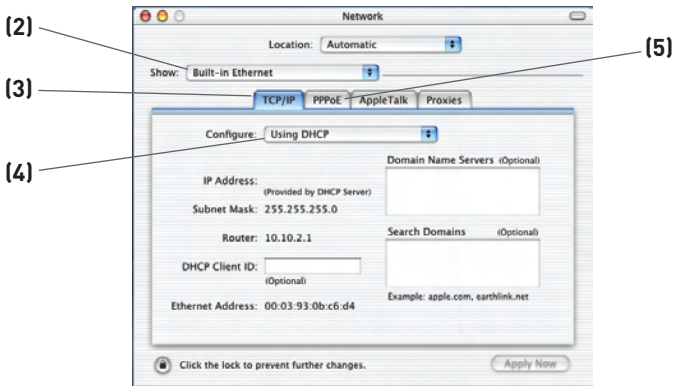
(2)

(3)

(4)

(5)

Network

Location: Automatic

Show: Built-in Ethernet

TCP/IP PPPoE AppleTalk Proxies

Configure: Using DHCP

Domain Name Servers (Optional)

IP Address:
(Provided by DHCP Server)

Subnet Mask: 255.255.255.0

Router: 10.10.2.1

Search Domains (Optional)

DHCP Client ID:
(Optional)

Example: apple.com, earthlink.net

Ethernet Address: 00:03:93:0b:c6:d4

Click the lock to prevent further changes.

Apply Now